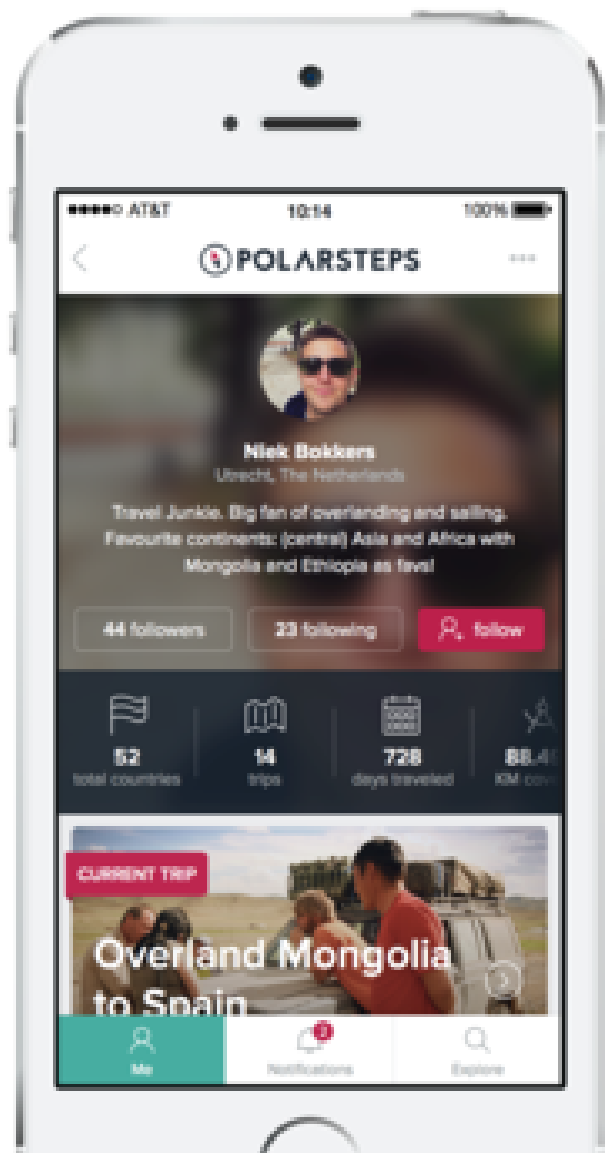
●●●●○ AT&T 10:14 100%

POLARSTEPS

Niek Bokkers
Utrecht, The Netherlands

Travel Junkie. Big fan of overlanding and sailing. Favourite continents: (central) Asia and Africa with Mongolia and Ethiopia as favs!

44 followers
23 following
follow

52
total countries
14
trips
728
days traveled
88.4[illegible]
KM cov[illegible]

CURRENT TRIP
Overland Mongolia to Spain

Me
3
Notifications
Explore